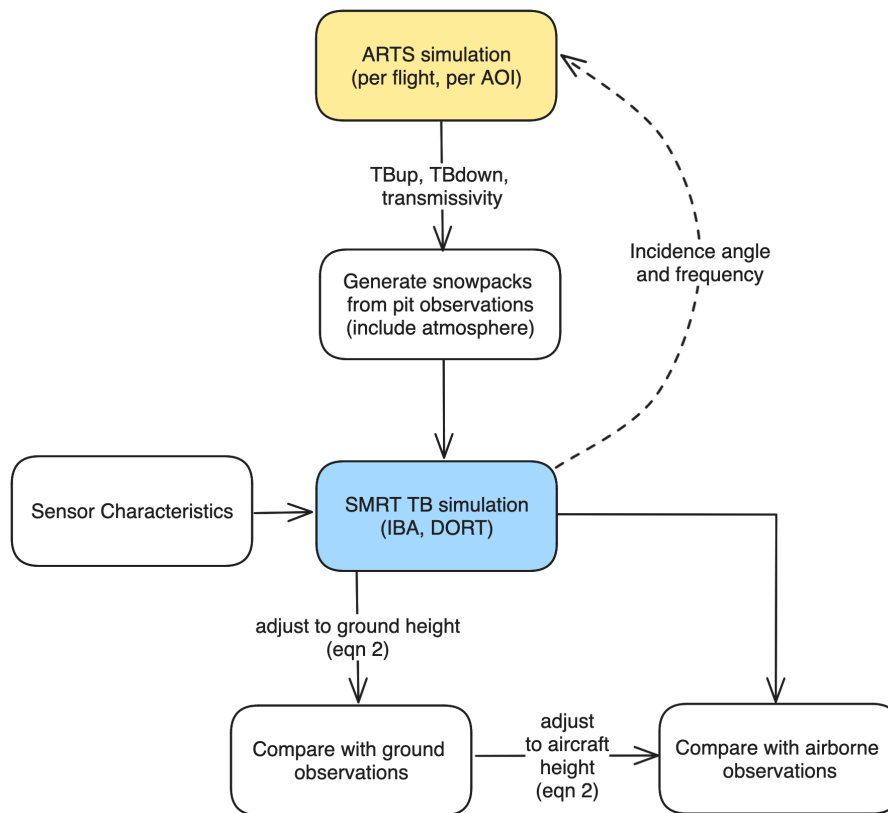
ARTS simulation
(per flight, per AOI)

TBup, TBdown, transmissivity

Incidence angle and frequency

Generate snowpacks from pit observations (include atmosphere)

Sensor Characteristics

SMRT TB simulation
(IBA, DORT)

adjust to ground height (eqn 2)

Compare with ground observations

adjust to aircraft height (eqn 2)

Compare with airborne observations